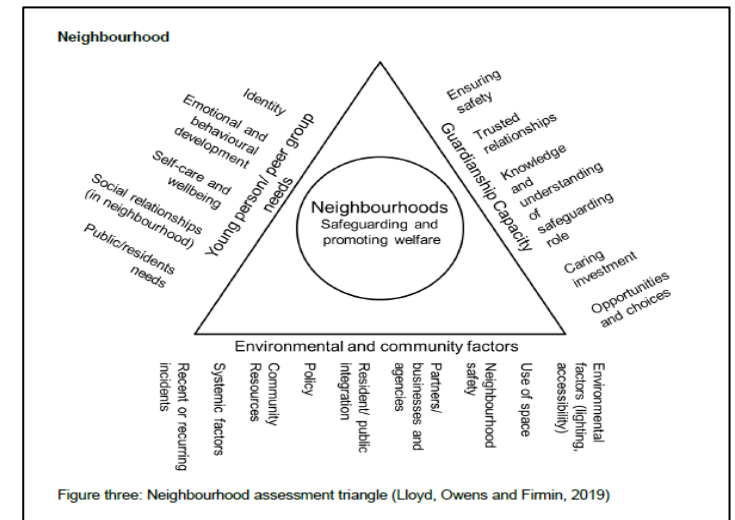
Neighbourhood

Identity

Emotional and behavioural development

Self-care and wellbeing

Social relationships (in neighbourhood)

Public/residents needs

Young person/ peer group needs

Neighbourhoods
Safeguarding and promoting welfare

Guardianship Capacity

Ensuring safety

Trusted relationships

Knowledge and understanding of safeguarding role

Caring investment

Opportunities and choices

Environmental and community factors

Recent or recurring incidents

Systemic factors

Community Resources

Policy

Resident/ public integration

Partners/ businesses and agencies

Neighbourhood safety

Use of space

Environmental factors (lighting, accessibility)

Figure three: Neighbourhood assessment triangle (Lloyd, Owens and Firmin, 2019)